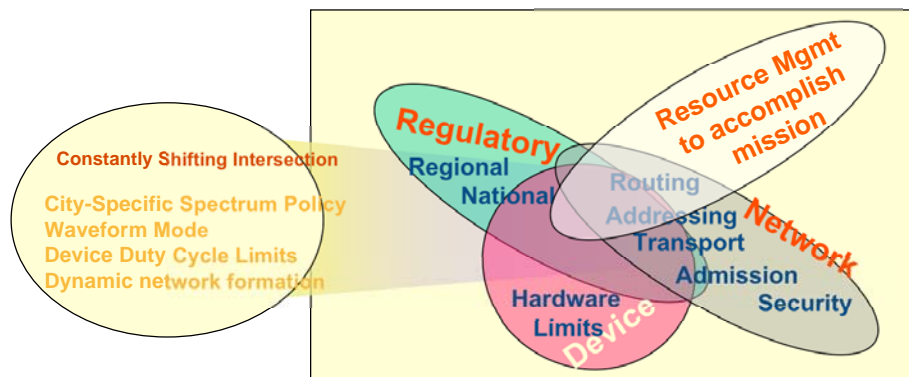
Constantly Shifting Intersection

City-Specific Spectrum Policy
Waveform Mode
Device Duty Cycle Limits
Dynamic network formation

Regulatory
Regional
National

Resource Mgmt to accomplish mission

Routing
Addressing
Transport
Admission
Security
Network

Hardware Limits
Device